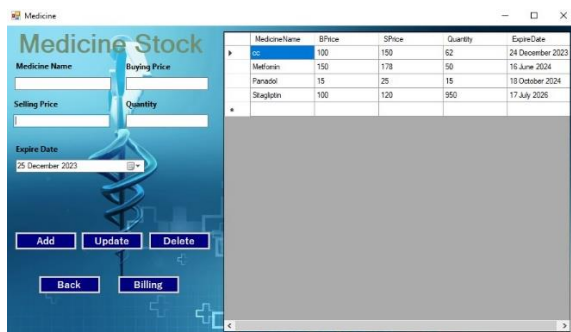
Medicine

Medicine Stock

Medicine Name

Buying Price

Selling Price

Quantity

Expire Date

25 December 2023

Add

Update

Delete

Back

Billing

| | MedicineName | BPrice | SPrice | Quantity | ExpireDate |
|---|---|---|---|---|---|
| ▸ | cc | 100 | 150 | 62 | 24 December 2023 |
| | Metfomin | 150 | 178 | 50 | 16 June 2024 |
| | Panadol | 15 | 25 | 15 | 18 October 2024 |
| | Stagliptin | 100 | 120 | 950 | 17 July 2026 |
| * | | | | | |